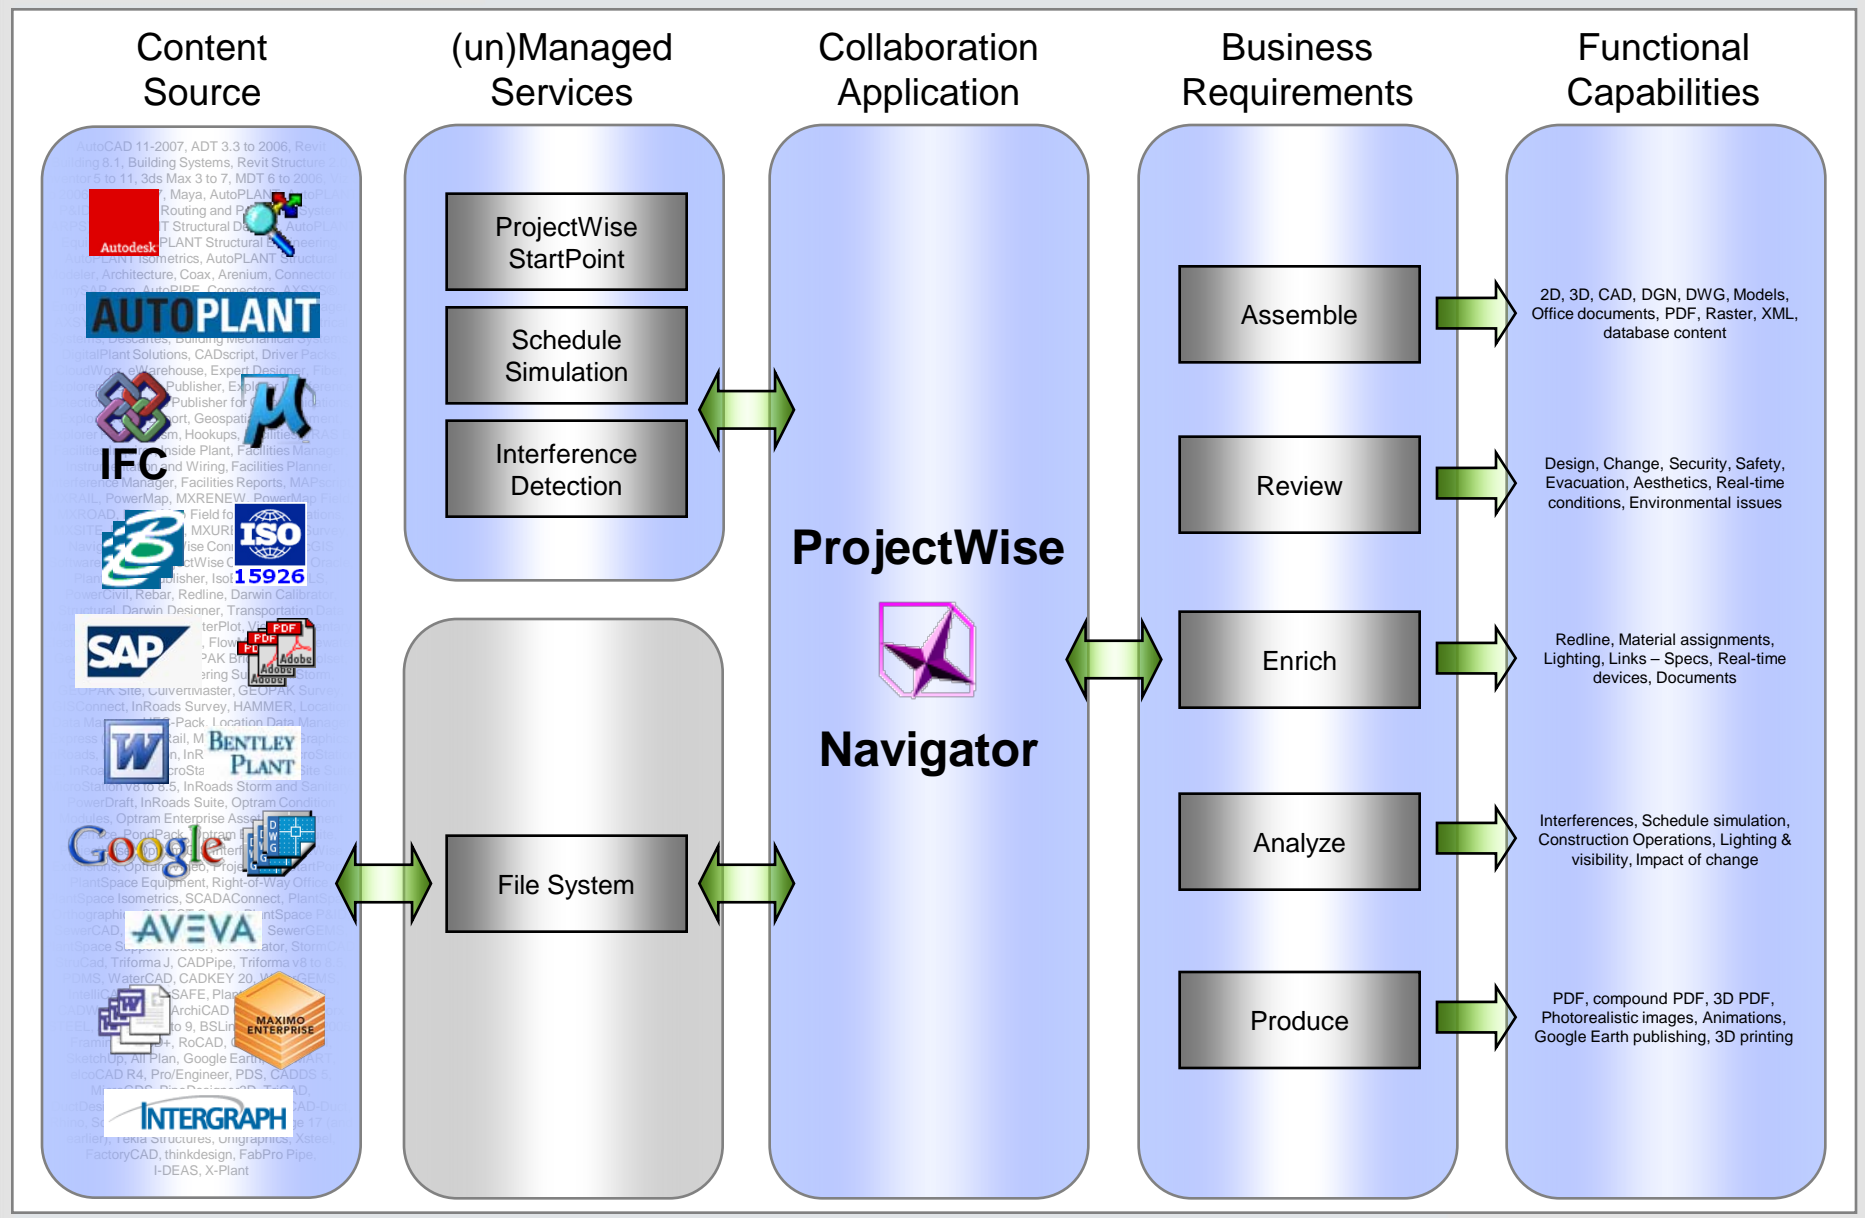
Content Source

(un)Managed Services

Collaboration Application

Business Requirements

Functional Capabilities

AutoCAD 11-2007, ADT 3.3 to 2006, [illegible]

Autodesk

AUTOPLANT

IFC

ISO 15926

SAP

PDF

Adobe

W

BENTLEY PLANT

Google

AVEVA

MAXIMO ENTERPRISE

INTERGRAPH

FactoryCAD, thinkdesign, FabPro Pipe, I-DEAS, X-Plant

ProjectWise StartPoint

Schedule Simulation

Interference Detection

File System

ProjectWise

Navigator

Assemble

Review

Enrich

Analyze

Produce

2D, 3D, CAD, DGN, DWG, Models, Office documents, PDF, Raster, XML, database content

Design, Change, Security, Safety, Evacuation, Aesthetics, Real-time conditions, Environmental issues

Redline, Material assignments, Lighting, Links – Specs, Real-time devices, Documents

Interferences, Schedule simulation, Construction Operations, Lighting & visibility, Impact of change

PDF, compound PDF, 3D PDF, Photorealistic images, Animations, Google Earth publishing, 3D printing